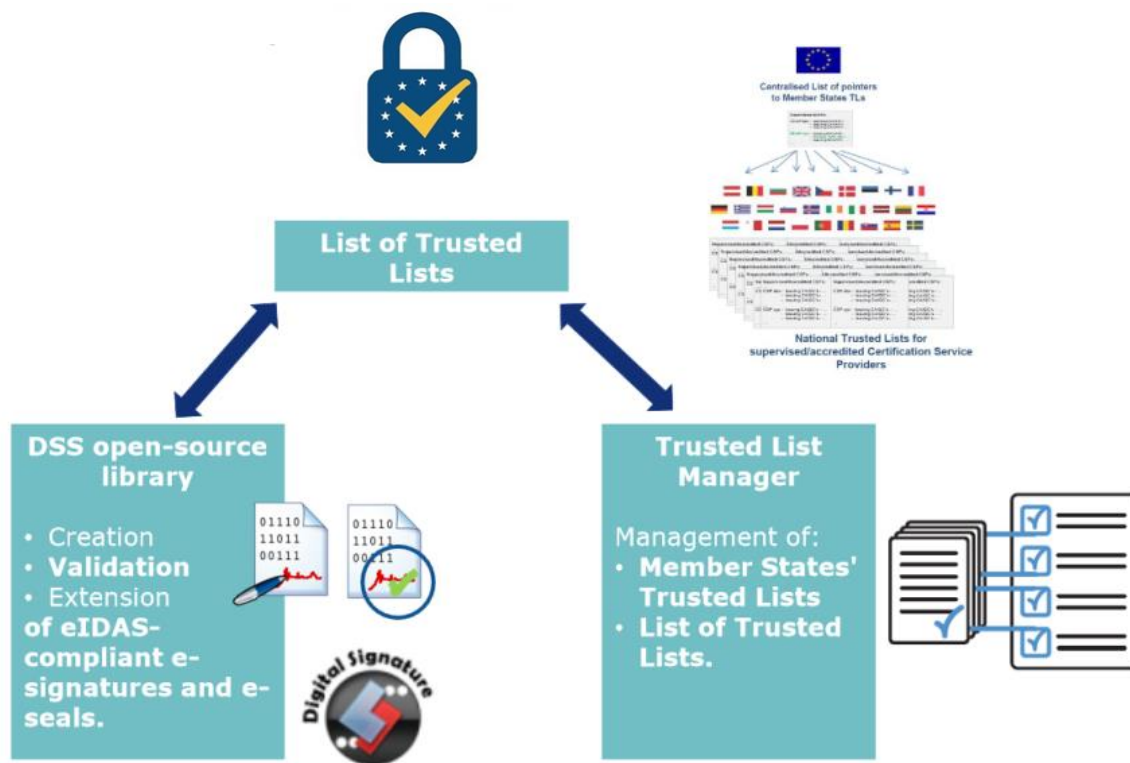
Centralised List of pointers to Member States TLs

National Trusted Lists for supervised/accredited Certification Service Providers

List of Trusted Lists

DSS open-source library

• Creation
• **Validation**
• Extension
**of eIDAS-compliant e-signatures and e-seals.**

01110
11011
00111

01110
11011
00111

Digital Signature

Trusted List Manager

Management of:
• **Member States' Trusted Lists**
• **List of Trusted Lists.**